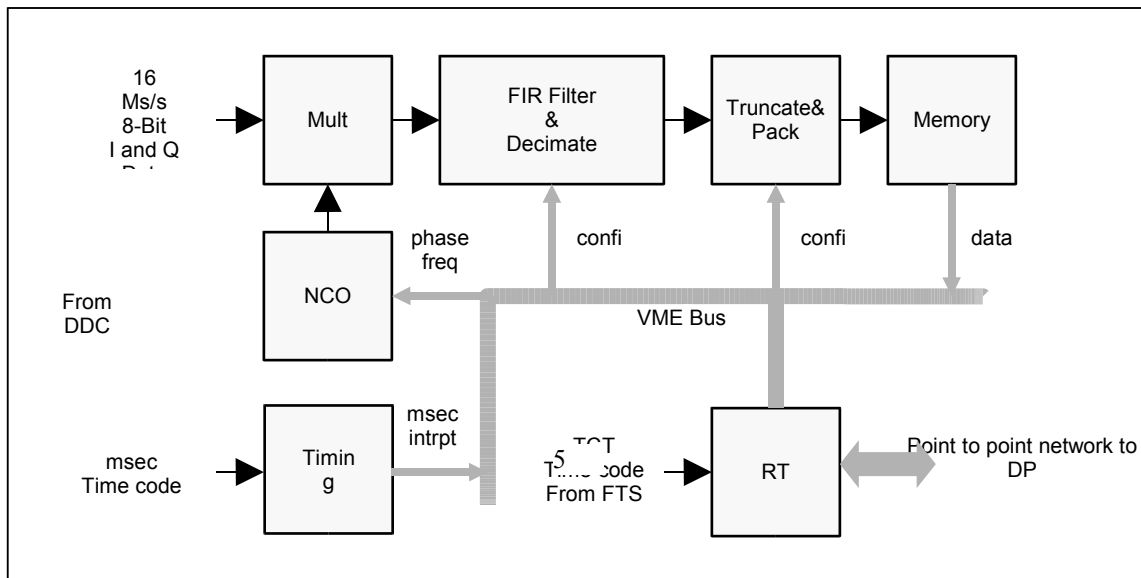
16
Ms/s
8-Bit
I and Q
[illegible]

Mult

FIR Filter
&
Decimate

Truncate&
Pack

Memory

phase
freq

confi

confi

data

From
DDC

NCO

VME Bus

msec
Time code

Timin
g

msec
intrpt

5 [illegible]
Time code
From FTS

RT

Point to point network to
DP